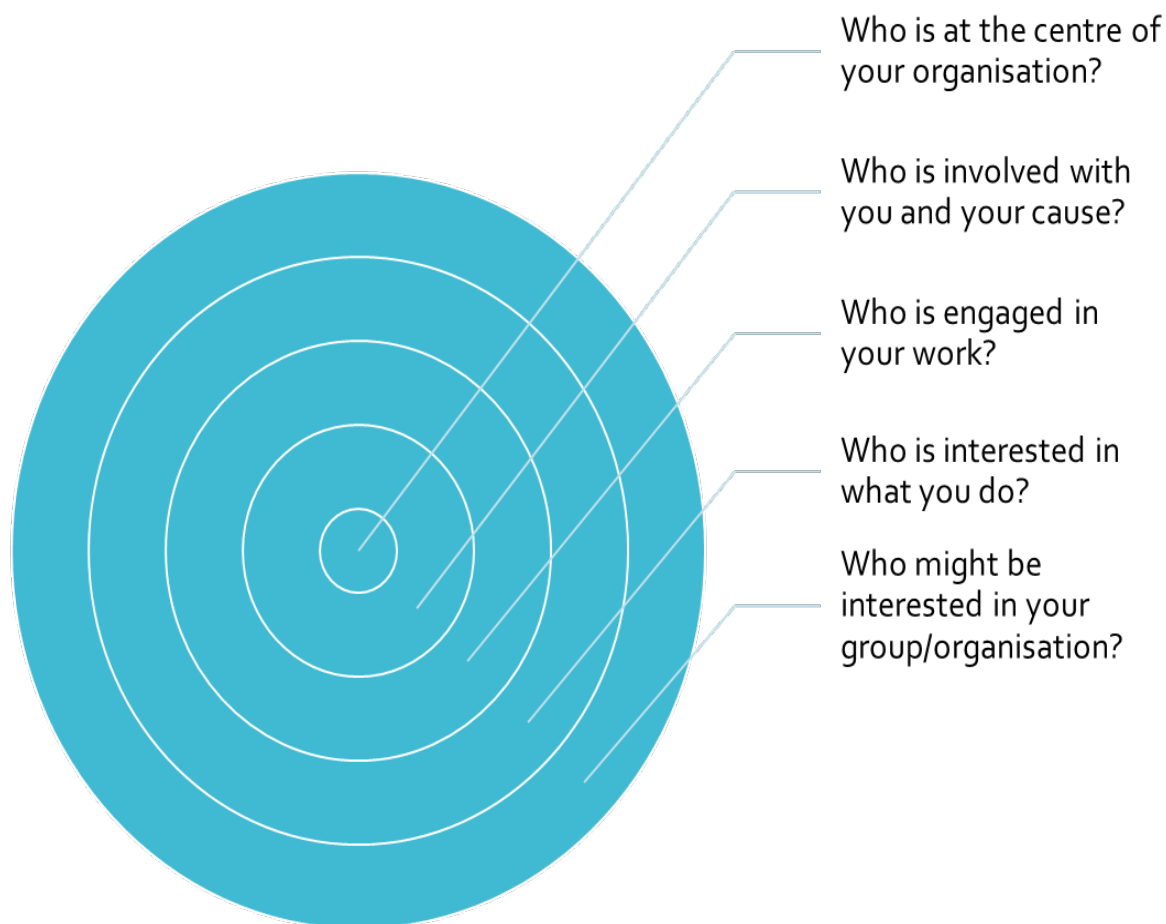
Who is at the centre of your organisation?

Who is involved with you and your cause?

Who is engaged in your work?

Who is interested in what you do?

Who might be interested in your group/organisation?